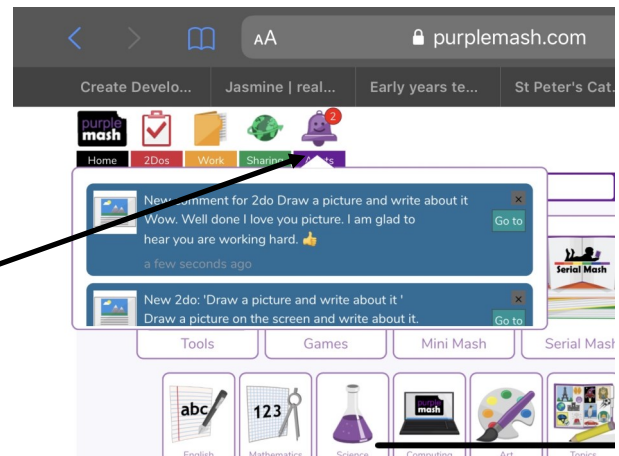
AA purplemash.com

Create Develo... Jasmine | real... Early years te... St Peter's Cat...

purple mash

2

Home 2Dos Work Sharing Alerts

New comment for 2do Draw a picture and write about it Wow. Well done I love you picture. I am glad to hear you are working hard. 👍

a few seconds ago

Go to

New 2do: 'Draw a picture and write about it ' Draw a picture on the screen and write about it.

Go to

Serial Mash

Tools Games Mini Mash Serial Mash

abc 123 purple mash

English Mathematics Science Computing Art Topics